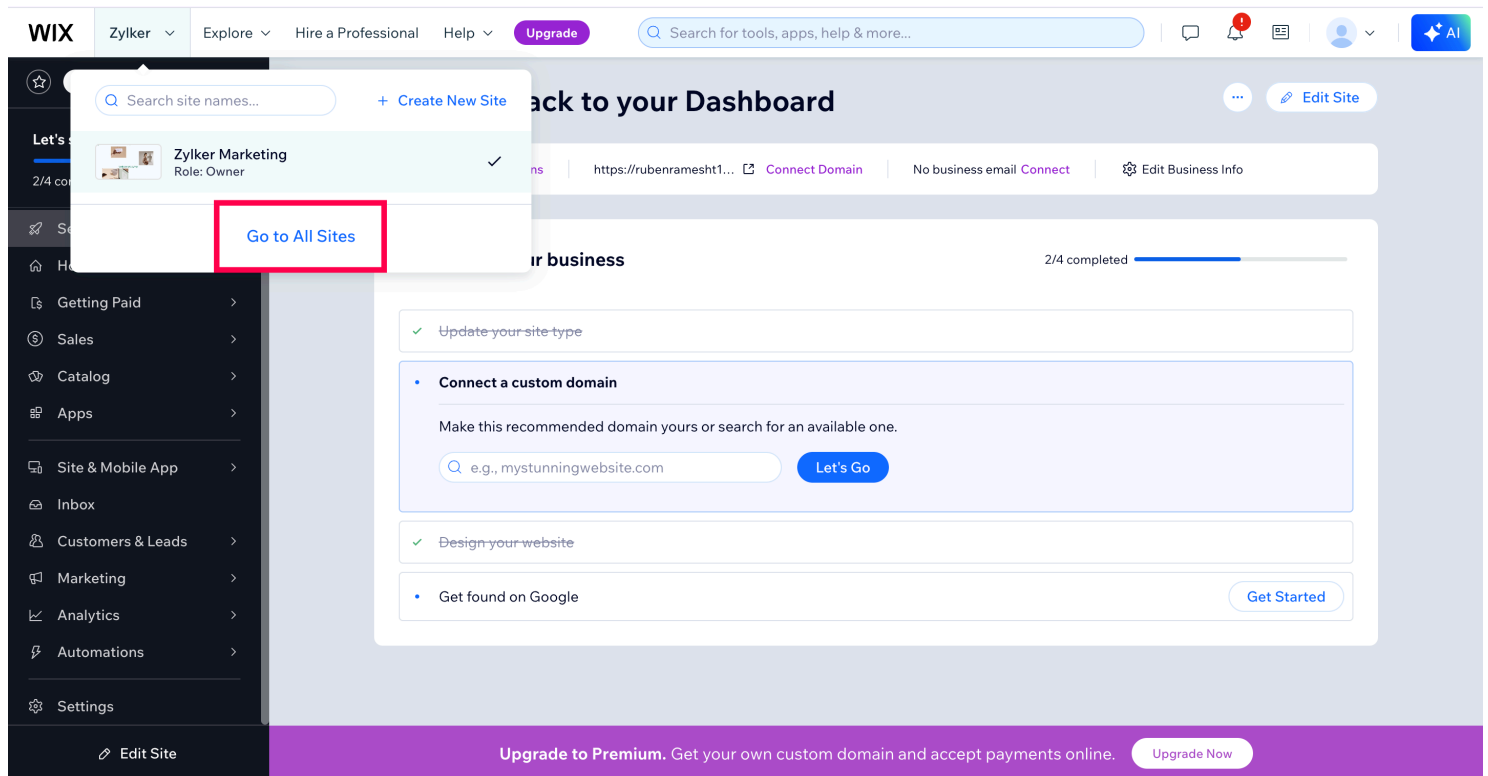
WIX Zylker Explore Hire a Professional Help Upgrade

Search for tools, apps, help & more...

! AI

Search site names...

+ Create New Site

Zylker Marketing
Role: Owner

Go to All Sites

Let's s
2/4 co

Se
He
Getting Paid
Sales
Catalog
Apps
Site & Mobile App
Inbox
Customers & Leads
Marketing
Analytics
Automations
Settings

Edit Site

ack to your Dashboard

Edit Site

ns https://rubenramesht1... Connect Domain No business email Connect Edit Business Info

r business

2/4 completed

Update your site type

Connect a custom domain

Make this recommended domain yours or search for an available one.

e.g., mystunningwebsite.com

Let's Go

Design your website

Get found on Google

Get Started

Upgrade to Premium. Get your own custom domain and accept payments online. Upgrade Now